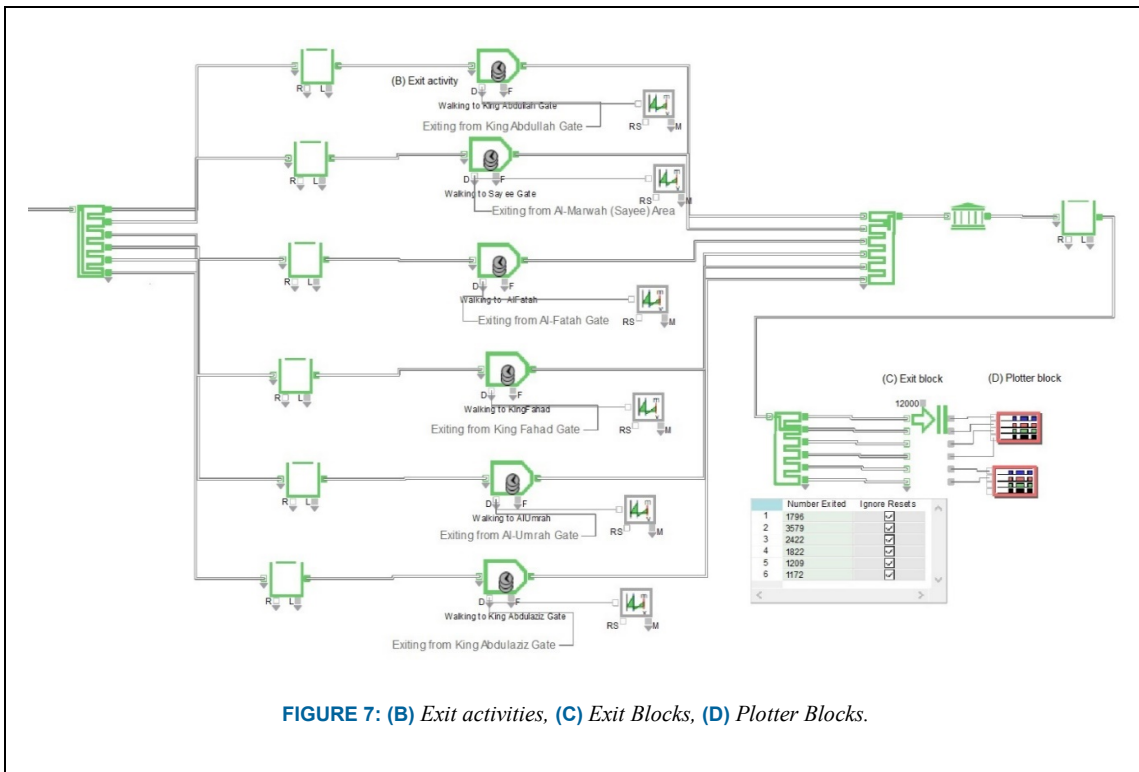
(B) Exit activity

R L D F

Walking to King Abdullah Gate

RS M

Exiting from King Abdullah Gate

R L D F

Walking to Sayee Gate

RS M

Exiting from Al-Marwah (Sayee) Area

R L

R L D F

Walking to AlFatah

RS M

Exiting from Al-Fatah Gate

R L D F

Walking to KingFahad

RS M

Exiting from King Fahad Gate

(C) Exit block

(D) Plotter block

12000

R L D F

Walking to AlUmrah

RS M

Exiting from Al-Umrah Gate

| | Number Exited | Ignore Resets |
|---|---|---|
| 1 | 1796 | ☑ |
| 2 | 3579 | ☑ |
| 3 | 2422 | ☑ |
| 4 | 1822 | ☑ |
| 5 | 1209 | ☑ |
| 6 | 1172 | ☑ |

R L D F

Walking to King Abdulaziz Gate

RS M

Exiting from King Abdulaziz Gate

FIGURE 7: (B) Exit activities, (C) Exit Blocks, (D) Plotter Blocks.